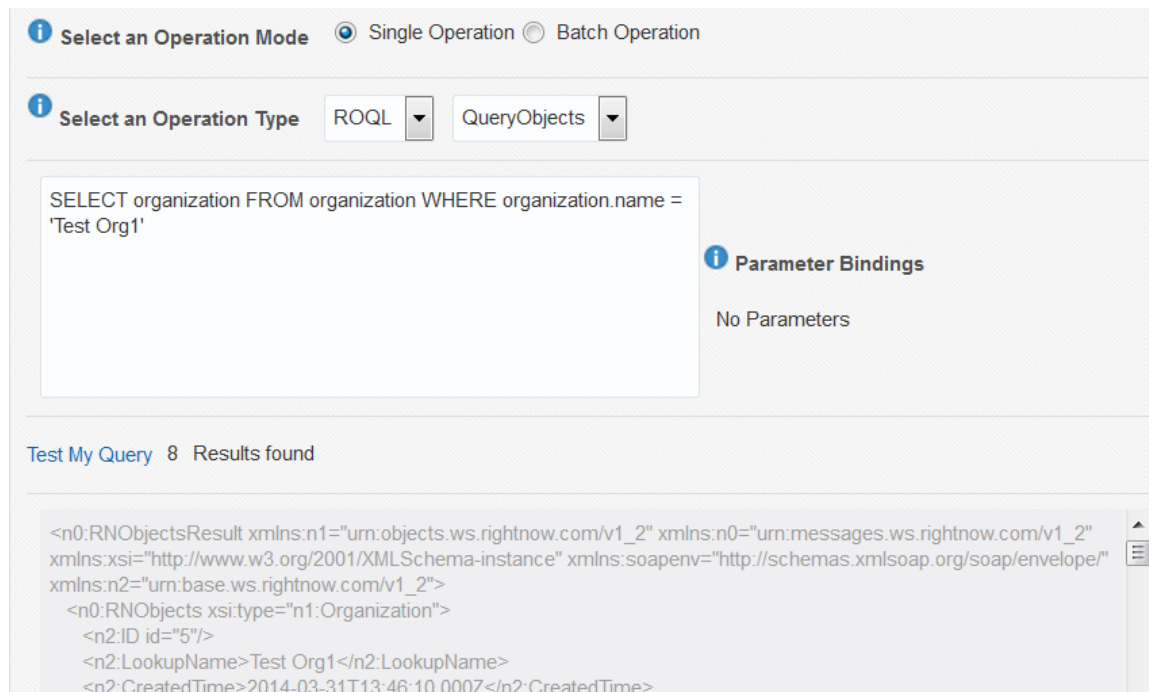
Select an Operation Mode Single Operation Batch Operation

Select an Operation Type ROQL QueryObjects

SELECT organization FROM organization WHERE organization.name = 'Test Org1'

Parameter Bindings

No Parameters

Test My Query 8 Results found

<n0:RNObjectsResult xmlns:n1="urn:objects.ws.rightnow.com/v1_2" xmlns:n0="urn:messages.ws.rightnow.com/v1_2" xmlns:xsi="http://www.w3.org/2001/XMLSchema-instance" xmlns:soapenv="http://schemas.xmlsoap.org/soap/envelope/" xmlns:n2="urn:base.ws.rightnow.com/v1_2">
<n0:RNObjects xsi:type="n1:Organization">
<n2:ID id="5"/>
<n2:LookupName>Test Org1</n2:LookupName>
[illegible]